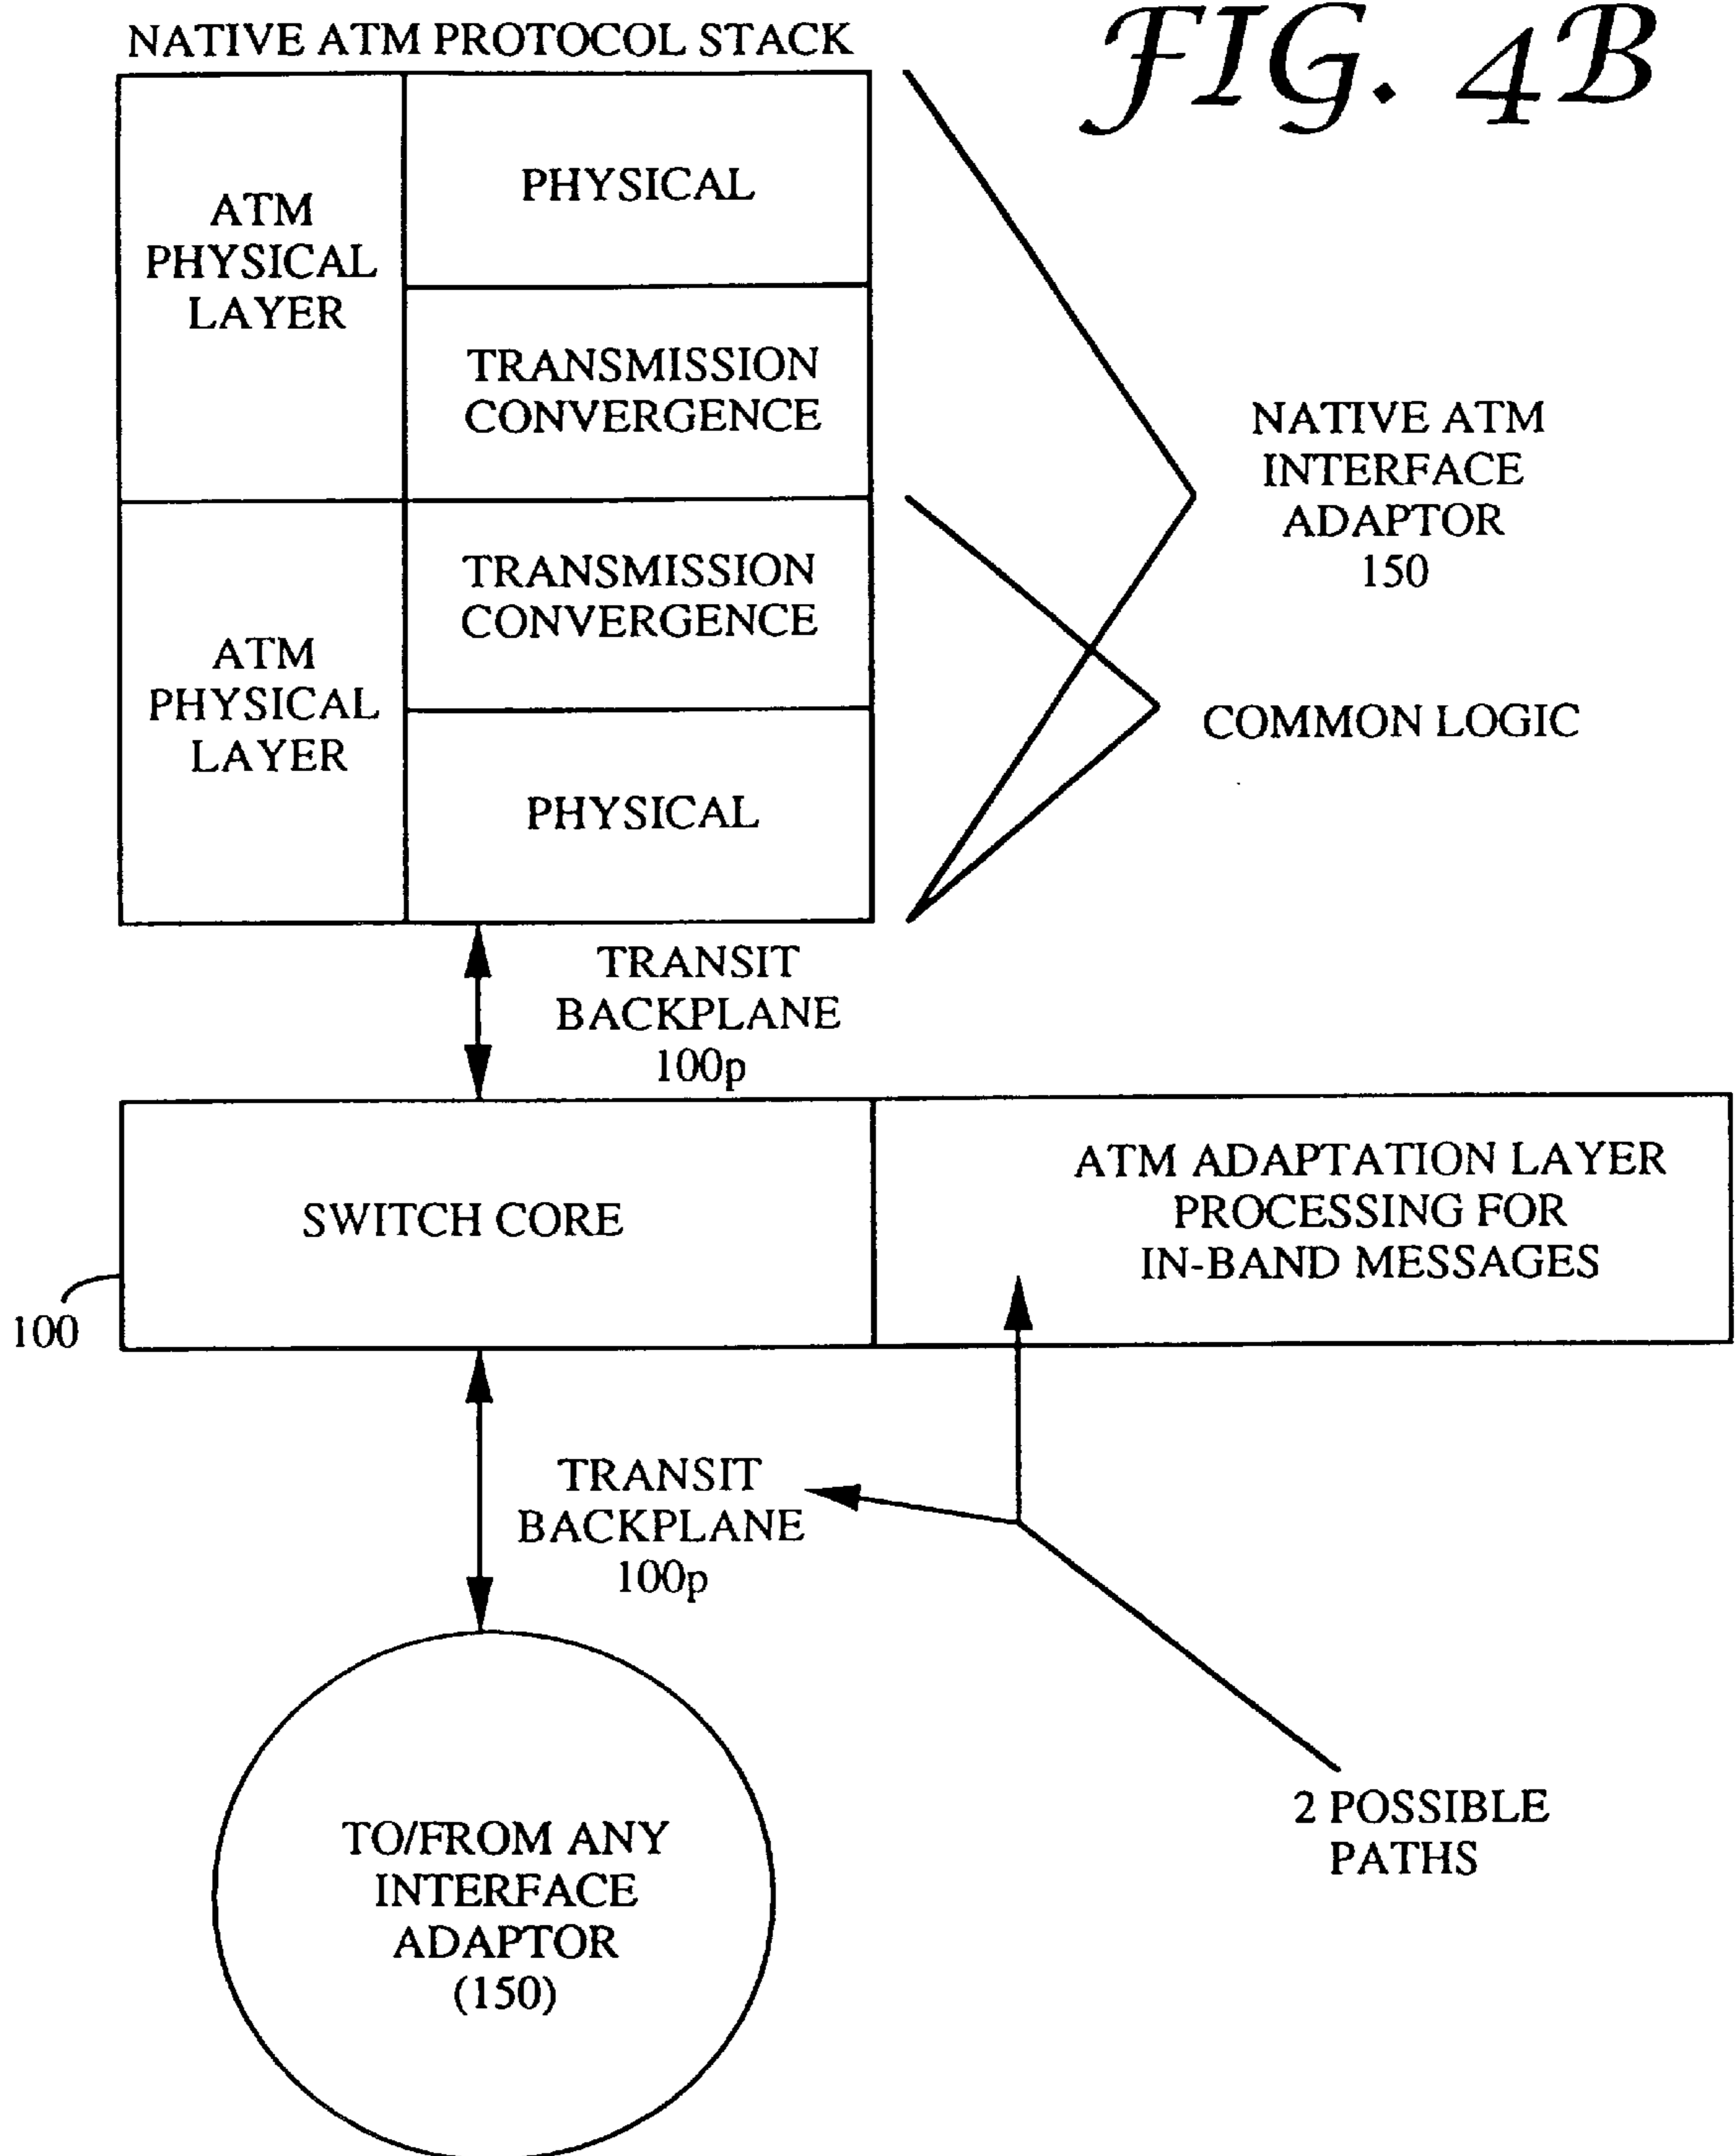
NATIVE ATM PROTOCOL STACK

FIG. 4B

ATM PHYSICAL LAYER

PHYSICAL

TRANSMISSION CONVERGENCE

ATM PHYSICAL LAYER

TRANSMISSION CONVERGENCE

PHYSICAL

NATIVE ATM INTERFACE ADAPTOR 150

COMMON LOGIC

TRANSIT BACKPLANE 100p

SWITCH CORE

ATM ADAPTATION LAYER PROCESSING FOR IN-BAND MESSAGES

100

TRANSIT BACKPLANE 100p

TO/FROM ANY INTERFACE ADAPTOR (150)

2 POSSIBLE PATHS